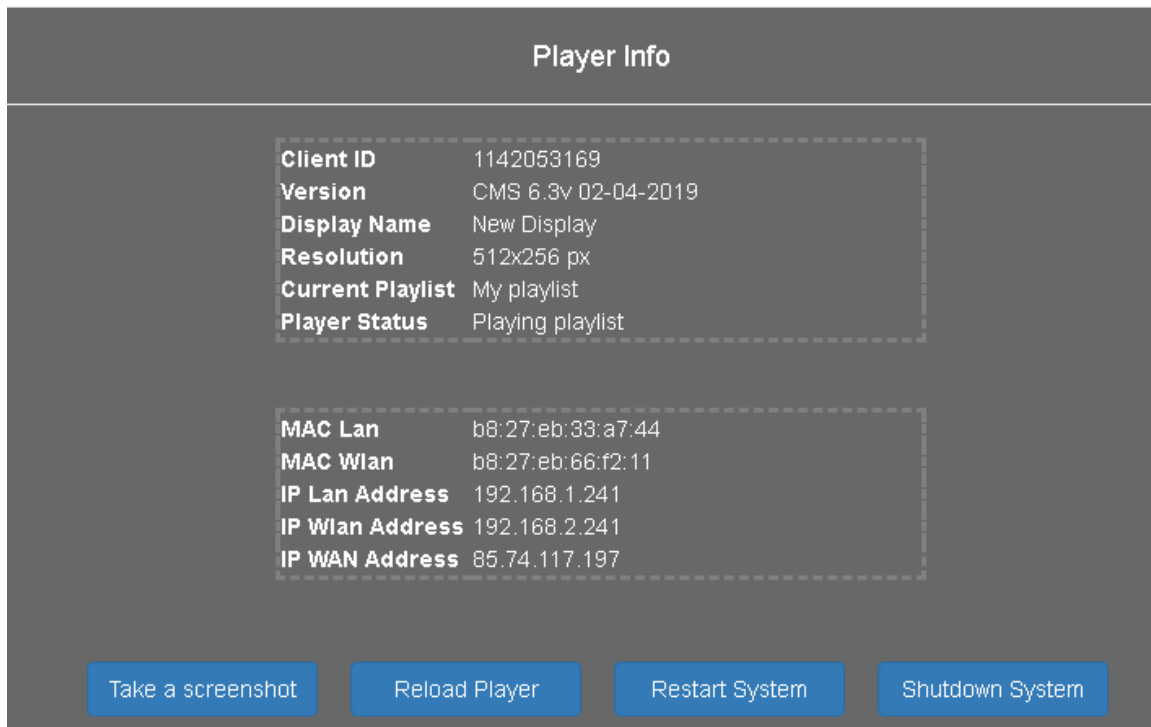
Player Info

| | |
|---|---|
| Client ID | 1142053169 |
| Version | CMS 6.3v 02-04-2019 |
| Display Name | New Display |
| Resolution | 512x256 px |
| Current Playlist | My playlist |
| Player Status | Playing playlist |

| | |
|---|---|
| MAC Lan | b8:27:eb:33:a7:44 |
| MAC Wlan | b8:27:eb:66:f2:11 |
| IP Lan Address | 192.168.1.241 |
| IP Wlan Address | 192.168.2.241 |
| IP WAN Address | 85.74.117.197 |

Take a screenshot
Reload Player
Restart System
Shutdown System